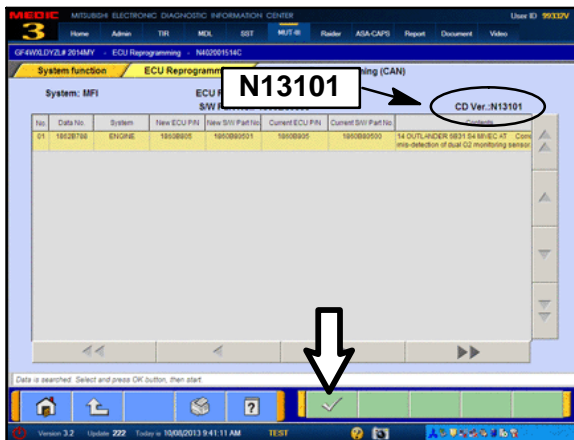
MEDIC MITSUBISHI ELECTRONIC DIAGNOSTIC INFORMATION CENTER User ID 99332V

3 Home Admin TIR MDL SST MUT-III Raider ASA-CAPS Report Document Video

GF4WXLDYZL# 2014MY - ECU Reprogramming - N402001514C

System function ECU Reprogramm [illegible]ming (CAN)

N13101

System: MFI ECU F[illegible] S/W P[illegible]

CD Ver.:N13101

| No. | Data No. | System | New ECU P/N | New S/W Part No | Current ECU P/N | Current S/W Part No | Contents |
|---|---|---|---|---|---|---|---|
| 01 | 1862B786 | ENGINE | 1860B905 | 1860B89501 | 1860B905 | 1860B89500 | 14 OUTLANDER SB31 S4 MIVEC AT Corr mis-detection of dual O2 monitoring sensor |

Data is searched. Select and press OK button, then start.

Version 3.2 Update 222 Today is 10/08/2013 9:41:11 AM TEST